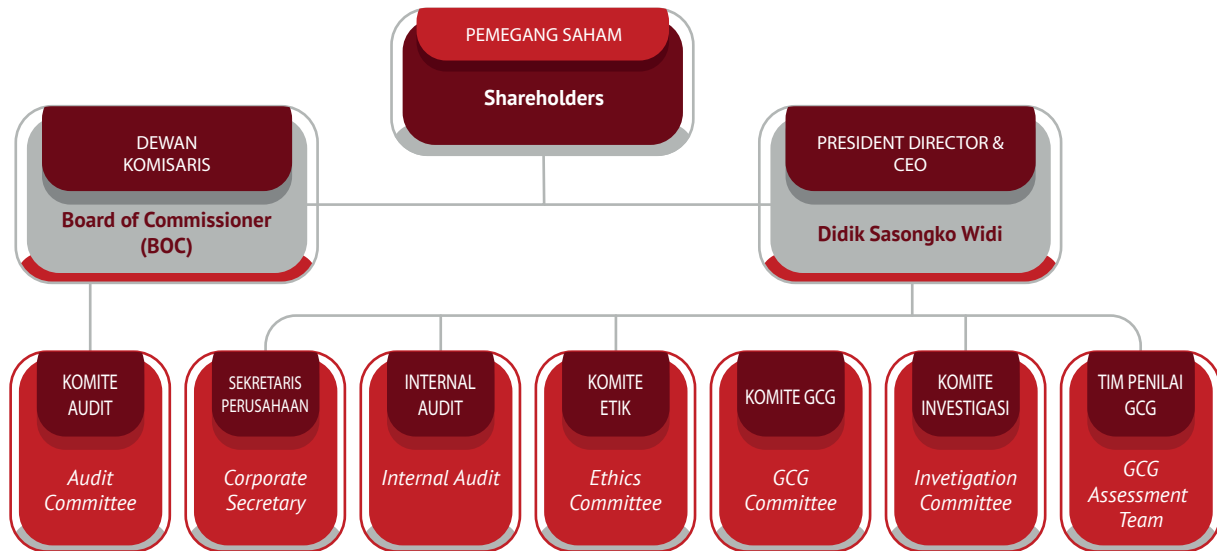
PEMEGANG SAHAM

Shareholders

DEWAN KOMISARIS

Board of Commissioner (BOC)

PRESIDENT DIRECTOR & CEO

Didik Sasongko Widi

KOMITE AUDIT

Audit Committee

SEKRETARIS PERUSAHAAN

Corporate Secretary

INTERNAL AUDIT

Internal Audit

KOMITE ETIK

Ethics Committee

KOMITE GCG

GCG Committee

KOMITE INVESTIGASI

Invetigation Committee

TIM PENILAI GCG

GCG Assessment Team